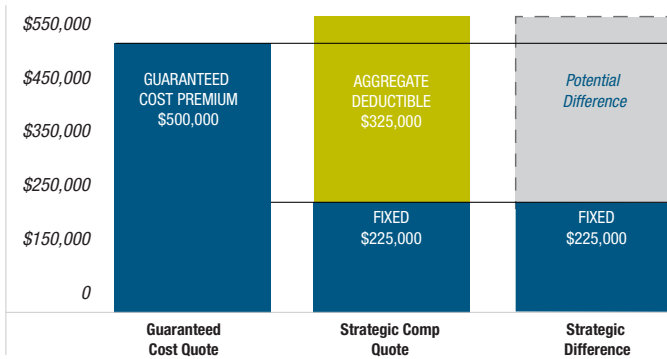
$550,000
$450,000
$350,000
$250,000
$150,000
0

GUARANTEED COST PREMIUM $500,000

AGGREGATE DEDUCTIBLE $325,000

FIXED $225,000

Potential Difference

FIXED $225,000

Guaranteed Cost Quote

Strategic Comp Quote

Strategic Difference